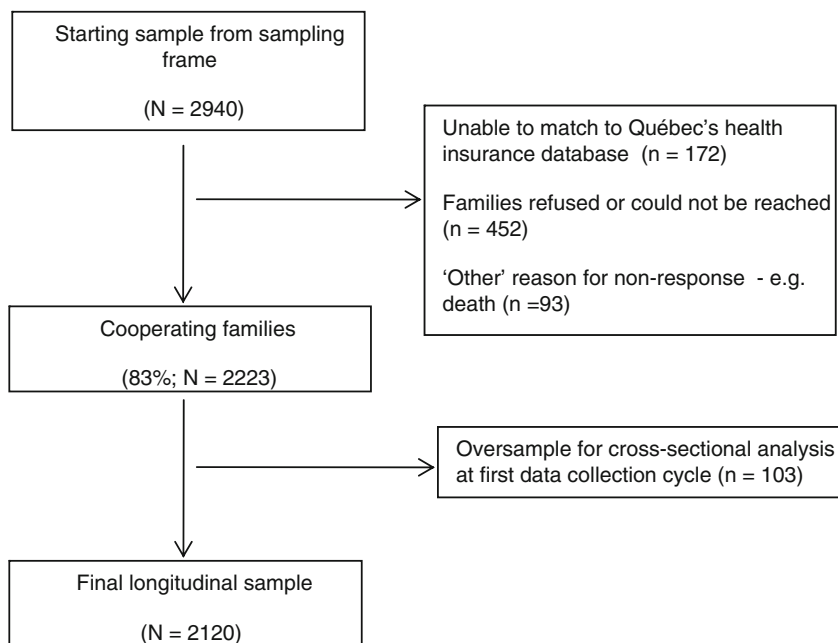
Starting sample from sampling frame

(N = 2940)

Unable to match to Québec's health insurance database (n = 172)

Families refused or could not be reached (n = 452)

'Other' reason for non-response - e.g. death (n =93)

Cooperating families

(83%; N = 2223)

Oversample for cross-sectional analysis at first data collection cycle (n = 103)

Final longitudinal sample

(N = 2120)